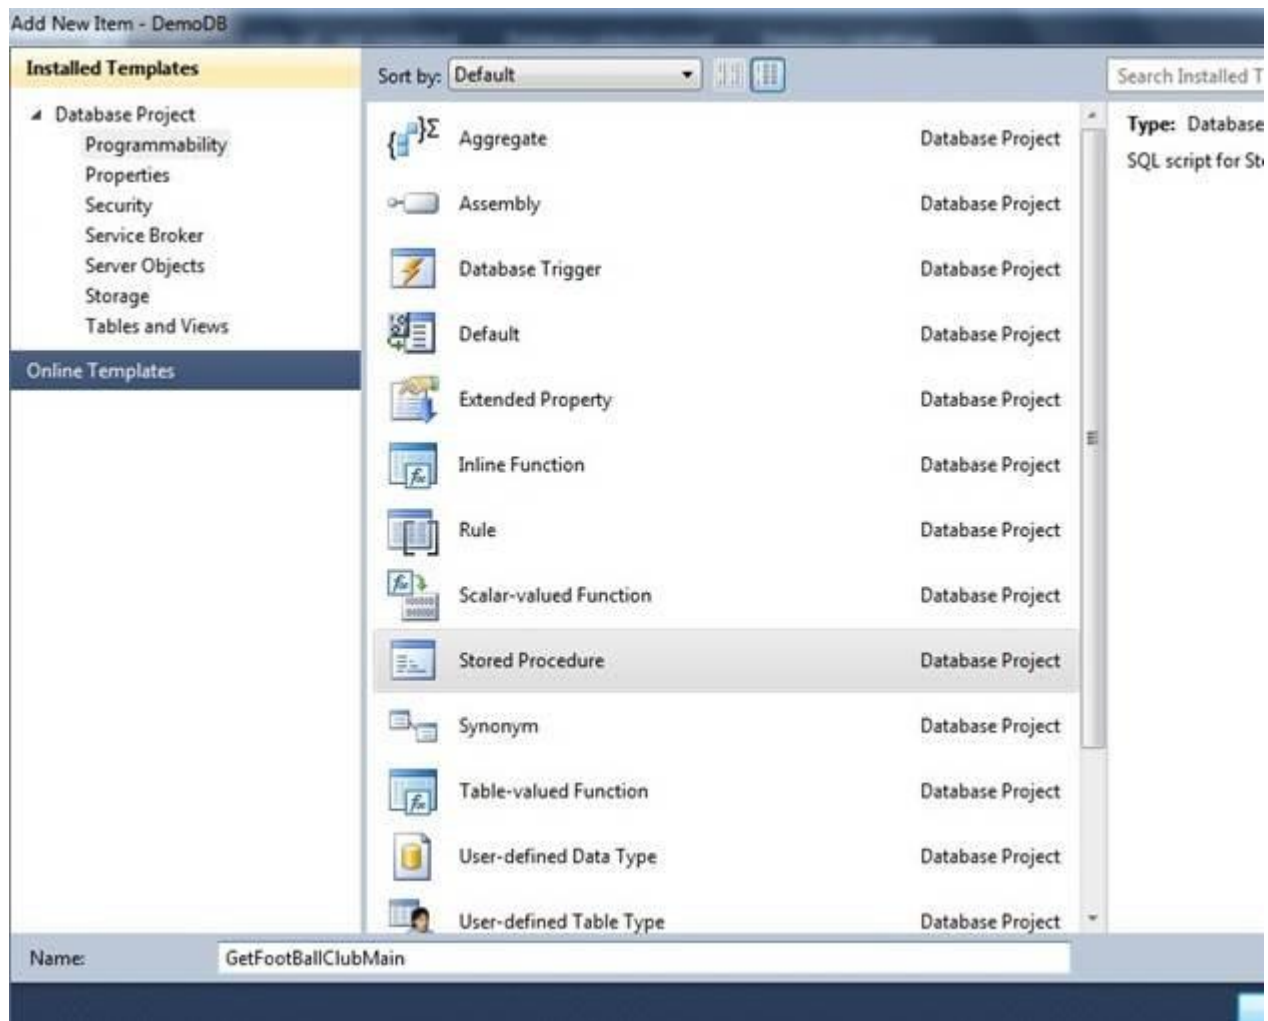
Add New Item - DemoDB

Installed Templates

Database Project
Programmability
Properties
Security
Service Broker
Server Objects
Storage
Tables and Views

Online Templates

Sort by: Default

Search Installed T

| | |
|---|---|
| Aggregate | Database Project |
| Assembly | Database Project |
| Database Trigger | Database Project |
| Default | Database Project |
| Extended Property | Database Project |
| Inline Function | Database Project |
| Rule | Database Project |
| Scalar-valued Function | Database Project |
| Stored Procedure | Database Project |
| Synonym | Database Project |
| Table-valued Function | Database Project |
| User-defined Data Type | Database Project |
| User-defined Table Type | Database Project |

Type: Database
SQL script for St

Name: GetFootBallClubMain